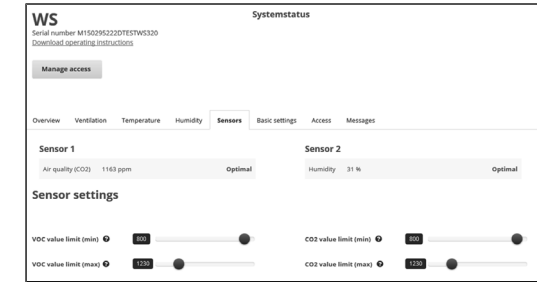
WS
Serial number M150295222DTESTWS320
Download operating instructions

Systemstatus

Manage access

Overview Ventilation Temperature Humidity Sensors Basic settings Access Messages

Sensor 1

Air quality (CO2) 1163 ppm Optimal

Sensor 2

Humidity 31 % Optimal

Sensor settings

VOC value limit (min) 800

VOC value limit (max) 1230

CO2 value limit (min) 800

CO2 value limit (max) 1230